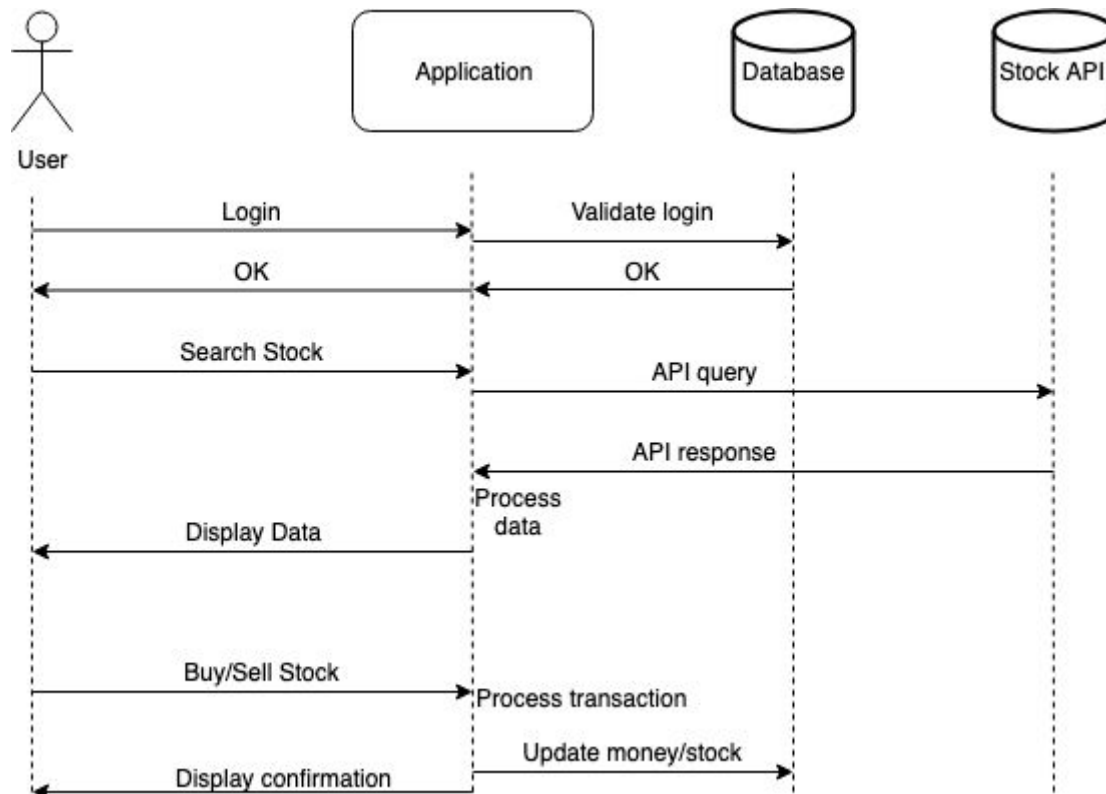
User

Application

Database

Stock API

Login

Validate login

OK

OK

Search Stock

API query

API response

Process data

Display Data

Buy/Sell Stock

Process transaction

Update money/stock

Display confirmation